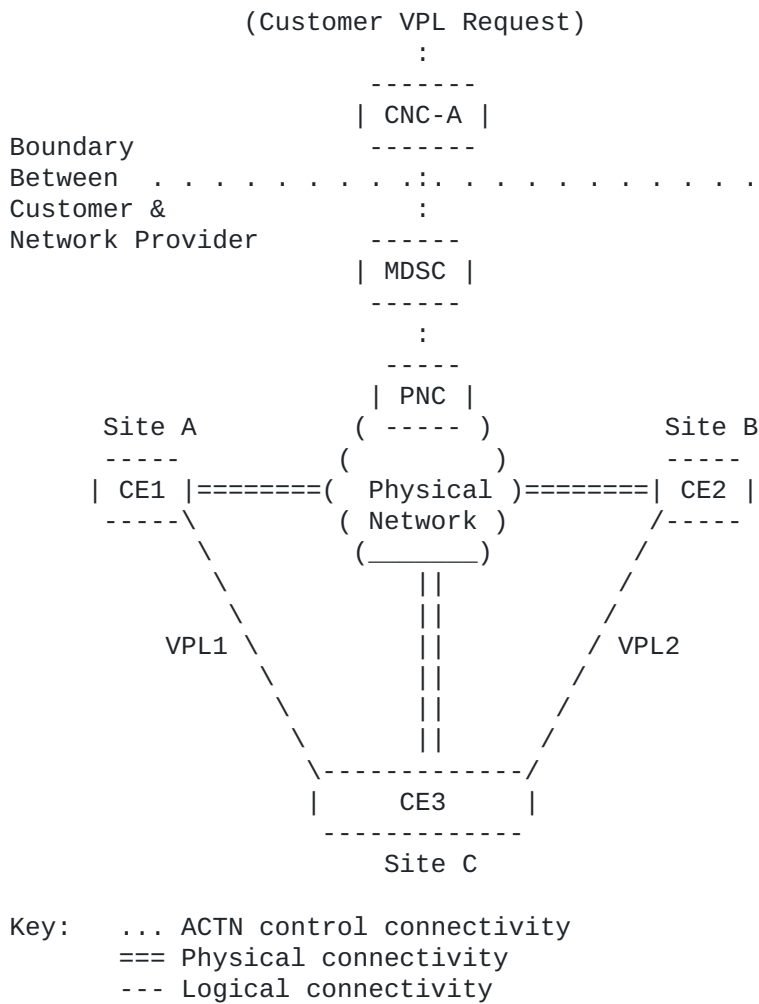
(Customer VPL Request)

CNC-A

Boundary Between Customer & Network Provider

MDSC

PNC

Site A

Site B

CE1

Physical Network

CE2

VPL1

VPL2

CE3

Site C

Key: ... ACTN control connectivity
=== Physical connectivity
--- Logical connectivity